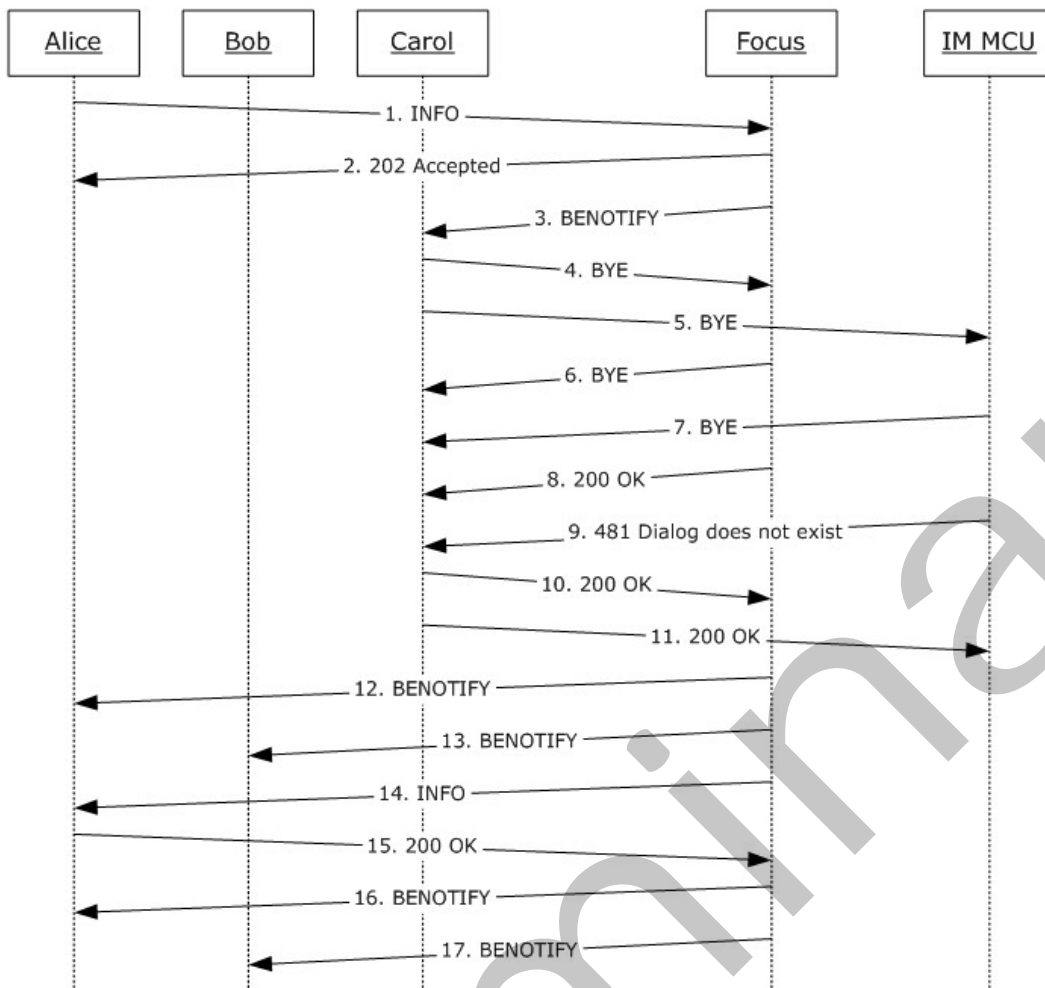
Alice

Bob

Carol

Focus

IM MCU

1. INFO

2. 202 Accepted

3. BENOTIFY

4. BYE

5. BYE

6. BYE

7. BYE

8. 200 OK

9. 481 Dialog does not exist

10. 200 OK

11. 200 OK

12. BENOTIFY

13. BENOTIFY

14. INFO

15. 200 OK

16. BENOTIFY

17. BENOTIFY

Preliminary